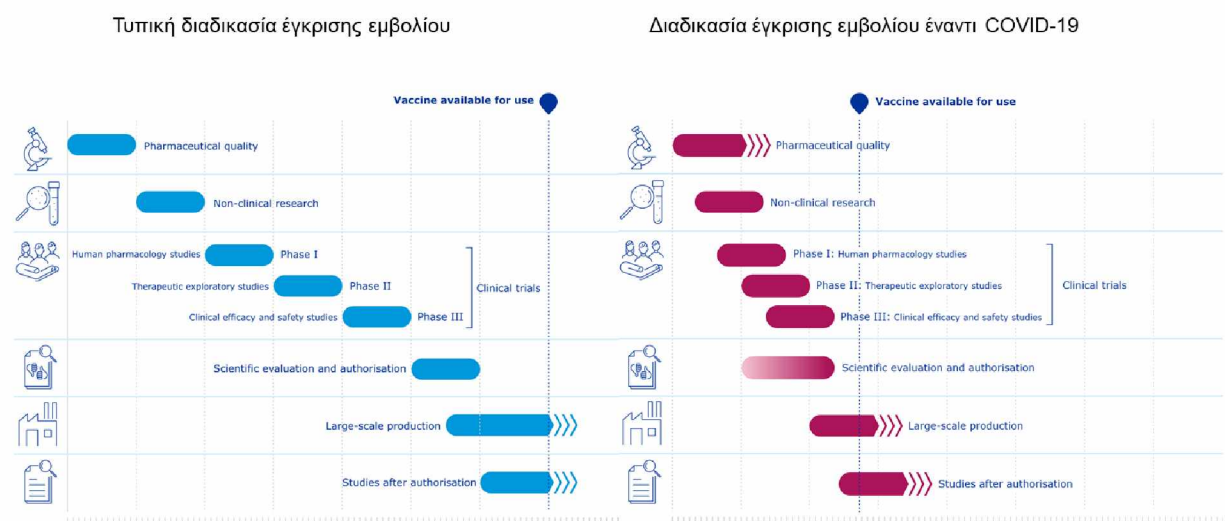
Τυπική διαδικασία έγκρισης εμβολίου

Vaccine available for use

Pharmaceutical quality

Non-clinical research

Human pharmacology studies Phase I

Therapeutic exploratory studies Phase II

Clinical efficacy and safety studies Phase III

Clinical trials

Scientific evaluation and authorisation

Large-scale production

Studies after authorisation

Διαδικασία έγκρισης εμβολίου έναντι COVID-19

Vaccine available for use

Pharmaceutical quality

Non-clinical research

Phase I: Human pharmacology studies

Phase II: Therapeutic exploratory studies

Phase III: Clinical efficacy and safety studies

Clinical trials

Scientific evaluation and authorisation

Large-scale production

Studies after authorisation